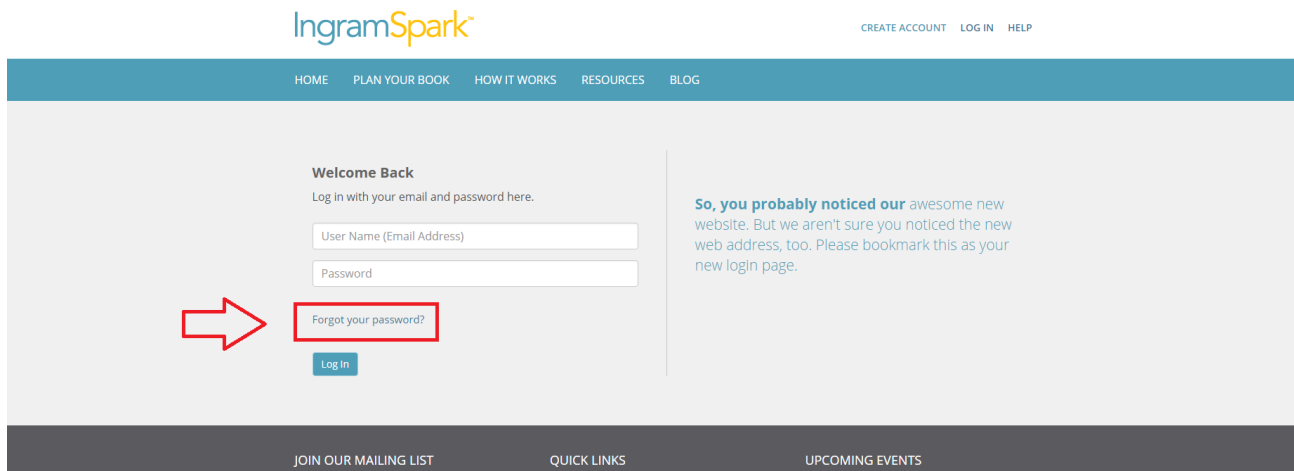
IngramSpark™

CREATE ACCOUNT LOG IN HELP

HOME PLAN YOUR BOOK HOW IT WORKS RESOURCES BLOG

Welcome Back

Log in with your email and password here.

User Name (Email Address)

Password

Forgot your password?

Log In

So, you probably noticed our awesome new website. But we aren't sure you noticed the new web address, too. Please bookmark this as your new login page.

JOIN OUR MAILING LIST

QUICK LINKS

UPCOMING EVENTS